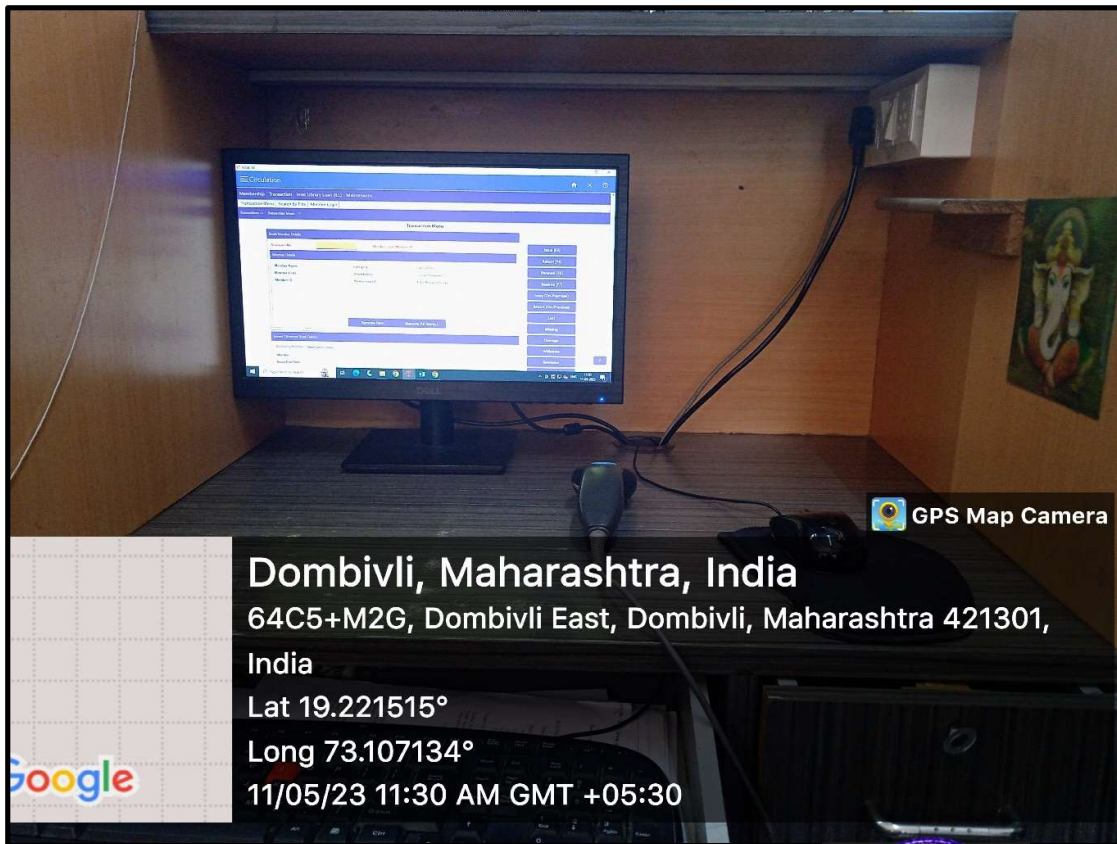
Circulation

Membership Transaction Inter Library Loan (ILL) Maintenance

Transaction Menu

Issue (F2)
Return (F3)
Renewal (F4)
Reserve (F5)
Lost
Missing
Damage
Withdrawal

Remove Item
Remove All Items

DELL

GPS Map Camera

Dombivli, Maharashtra, India
64C5+M2G, Dombivli East, Dombivli, Maharashtra 421301, India
Lat 19.221515°
Long 73.107134°
11/05/23 11:30 AM GMT +05:30

Google